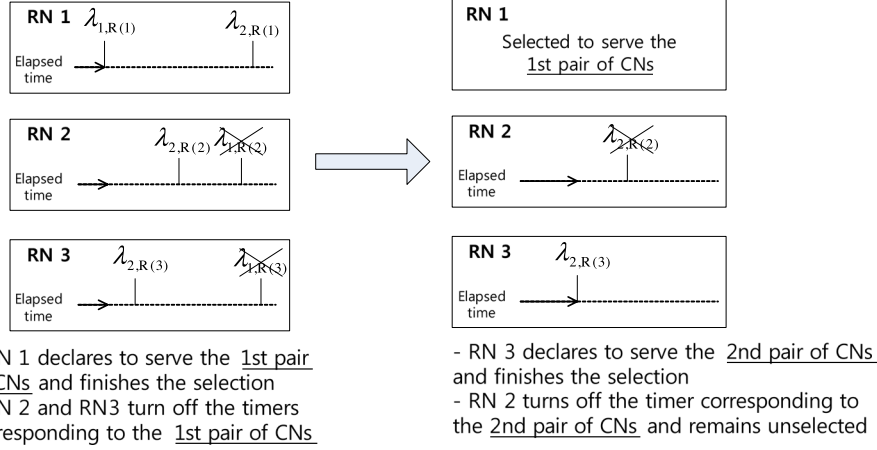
RN 1 $\lambda_{1,R(1)}$ $\lambda_{2,R(1)}$
Elapsed time

RN 2 $\lambda_{2,R(2)}$ $\lambda_{1,R(2)}$
Elapsed time

RN 3 $\lambda_{2,R(3)}$ $\lambda_{1,R(3)}$
Elapsed time

N 1 declares to serve the 1st pair CNs and finishes the selection
N 2 and RN3 turn off the timers responding to the 1st pair of CNs

RN 1
Selected to serve the 1st pair of CNs

RN 2 $\lambda_{2,R(2)}$
Elapsed time

RN 3 $\lambda_{2,R(3)}$
Elapsed time

- RN 3 declares to serve the 2nd pair of CNs and finishes the selection
- RN 2 turns off the timer corresponding to the 2nd pair of CNs and remains unselected